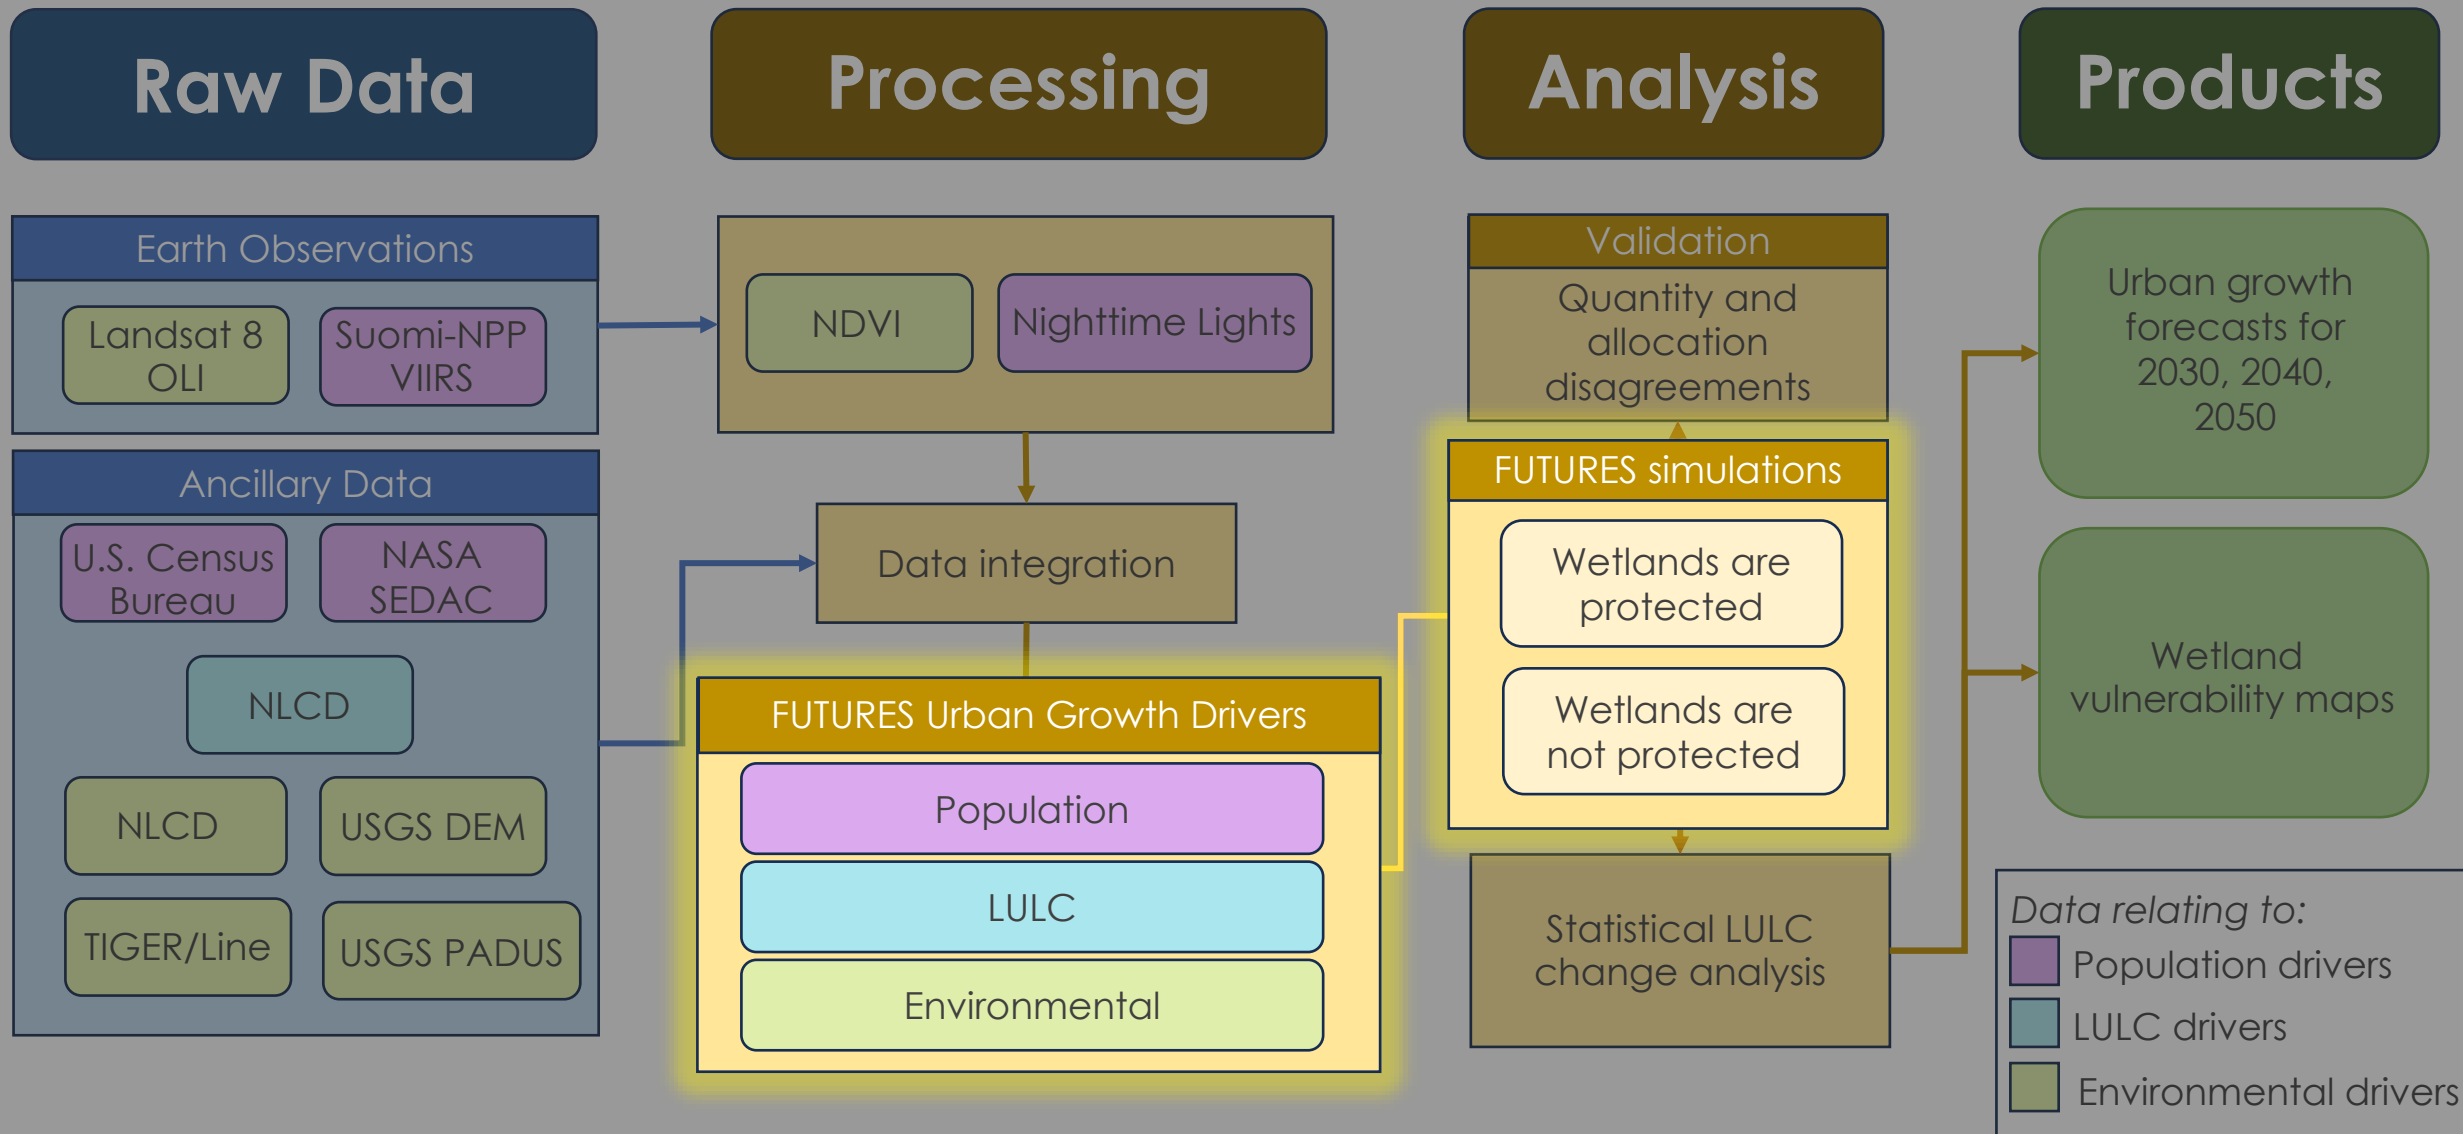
Raw Data

Processing

Analysis

Products

Earth Observations

Landsat 8 OLI

Suomi-NPP VIIRS

Ancillary Data

U.S. Census Bureau

NASA SEDAC

NLCD

NLCD

USGS DEM

TIGER/Line

USGS PADUS

NDVI

Nighttime Lights

Data integration

FUTURES Urban Growth Drivers

Population

LULC

Environmental

Validation

Quantity and allocation disagreements

FUTURES simulations

Wetlands are protected

Wetlands are not protected

Statistical LULC change analysis

Urban growth forecasts for 2030, 2040, 2050

Wetland vulnerability maps

Data relating to:

Population drivers

LULC drivers

Environmental drivers